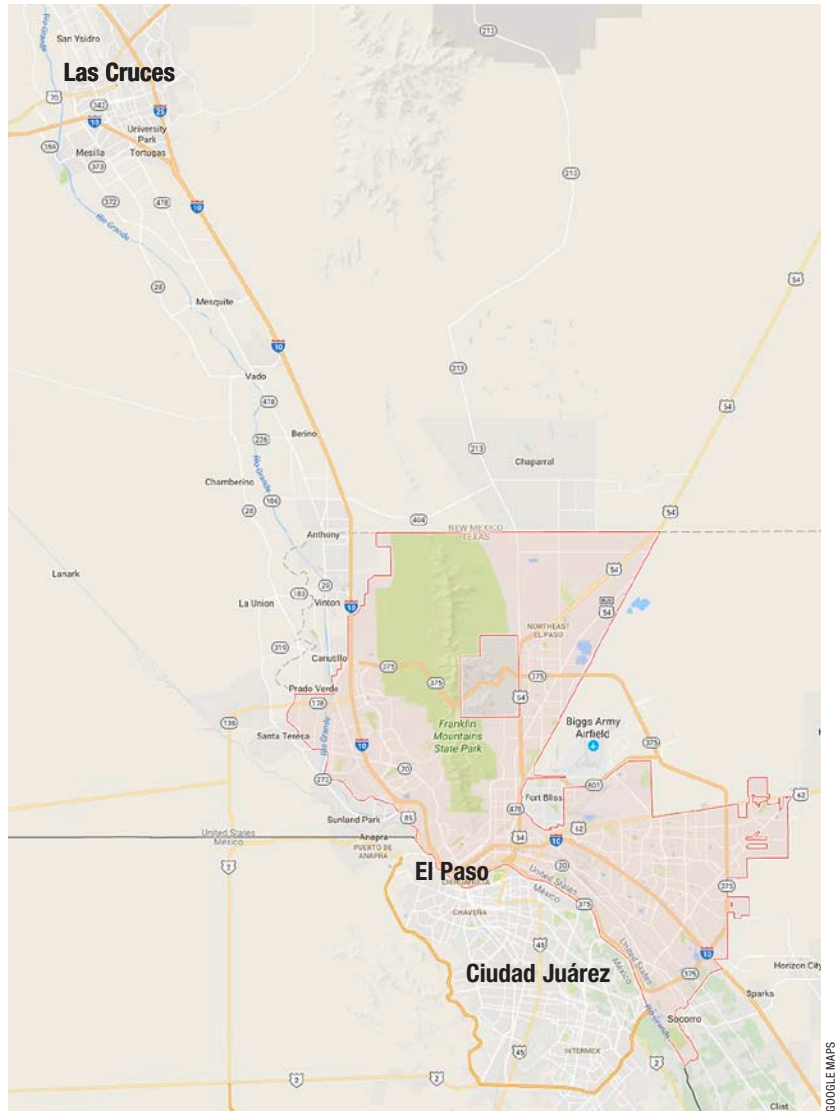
San Ysidro
Las Cruces
70
342
25
13
University Park
Tortugas
359
Mesilla
373
372
478
10
Rio Grande
213
213
28
Mesquite
10
54
213
Vado
478
54
Berino
226
213
Chaparral
Chamberino
Rio Grande
186
28
Anthony
404
NEW MEXICO
TEXAS
54
Lanark
20
183
La Union
Vinton
10
54
NORTHEAST EL PASO
273
Canutillo
375
375
375
54
Prado Verde
136
178
Franklin Mountains State Park
Biggs Army Airfield
375
Santa Teresa
10
Rio Grande
20
601
273
62
478
Fort Bliss
62
United States
Mexico
Sunland Park
85
54
10
Anapra
PUERTO DE ANAPRA
2
El Paso
20
United States
Mexico
375
CHAMIZAL
375
CHAVEÑA
45
Ciudad Juárez
United States
Mexico
10
375
Horizon City
Rio Grande
Sparks
Socorro
45
INTERMEX
2
2
2
Clint
GOOGLE MAPS